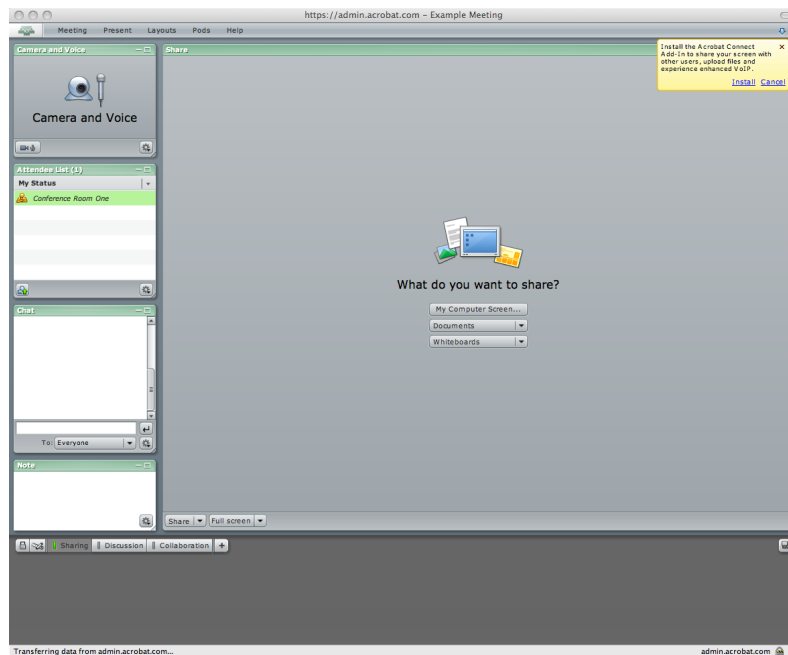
https://admin.acrobat.com - Example Meeting

Meeting Present Layouts Pods Help

Camera and Voice

Camera and Voice

Attendee List (1)

My Status

Conference Room One

Chat

To: Everyone

Note

Share

Install the Acrobat Connect Add-In to share your screen with other users, upload files and experience enhanced VoIP.

Install Cancel

What do you want to share?

My Computer Screen...

Documents

Whiteboards

Share Full screen

Sharing Discussion Collaboration +

Transferring data from admin.acrobat.com...

admin.acrobat.com